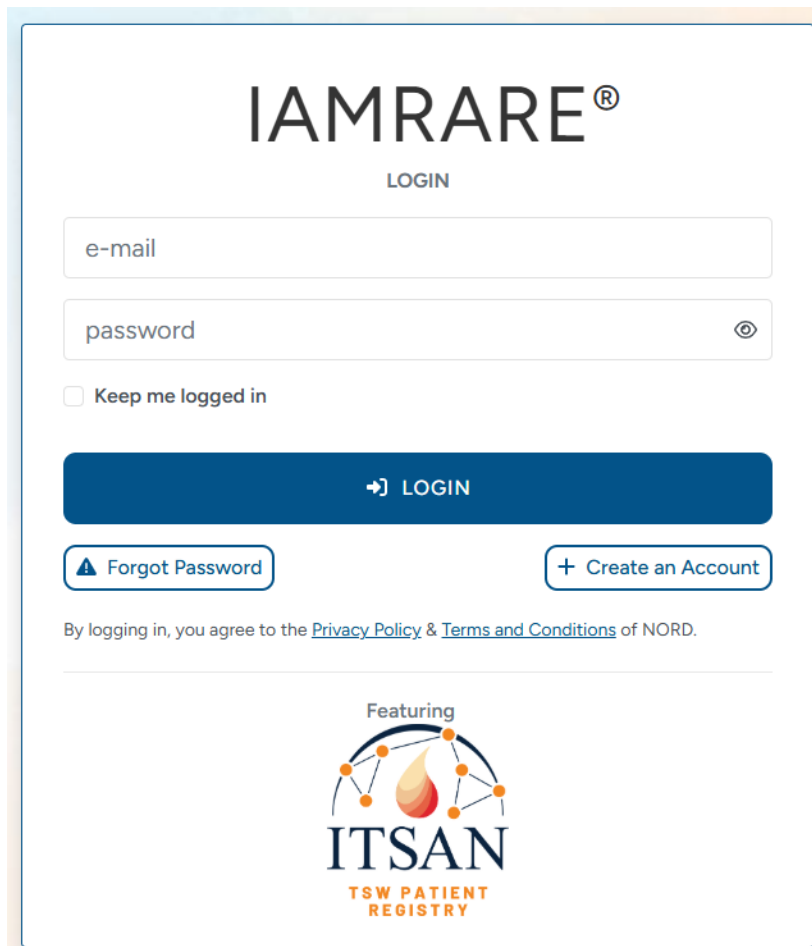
IAMRARE®

LOGIN

e-mail

password

Keep me logged in

LOGIN

Forgot Password

Create an Account

By logging in, you agree to the Privacy Policy & Terms and Conditions of NORD.

Featuring

ITSAN

TSW PATIENT REGISTRY